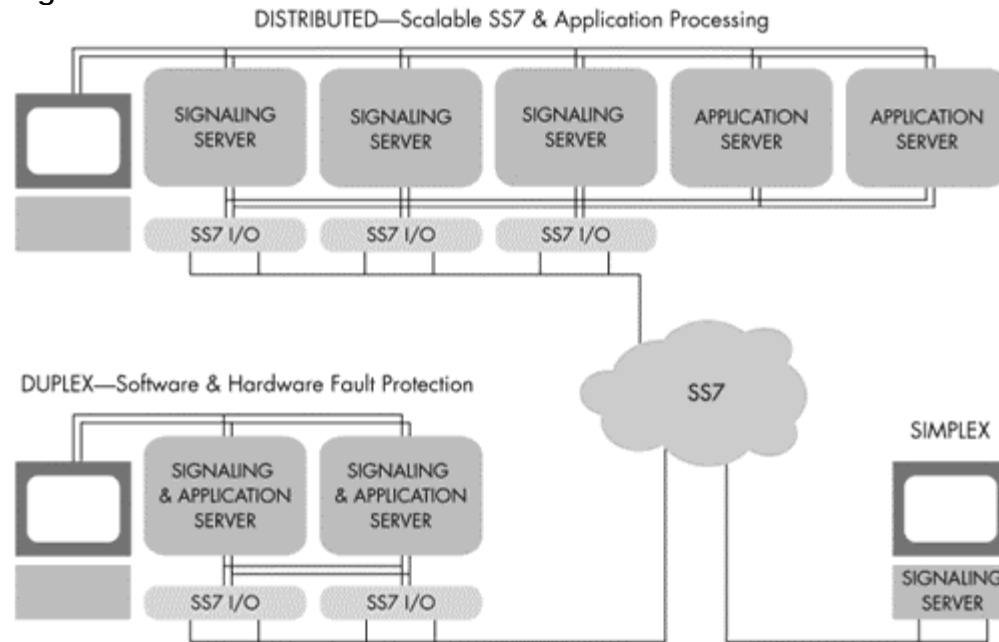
DISTRIBUTED—Scalable SS7 & Application Processing

SIGNALING SERVER

SIGNALING SERVER

SIGNALING SERVER

APPLICATION SERVER

APPLICATION SERVER

SS7 I/O

SS7 I/O

SS7 I/O

DUPLEX—Software & Hardware Fault Protection

SS7

SIMPLEX

SIGNALING & APPLICATION SERVER

SIGNALING & APPLICATION SERVER

SS7 I/O

SS7 I/O

SIGNALING SERVER